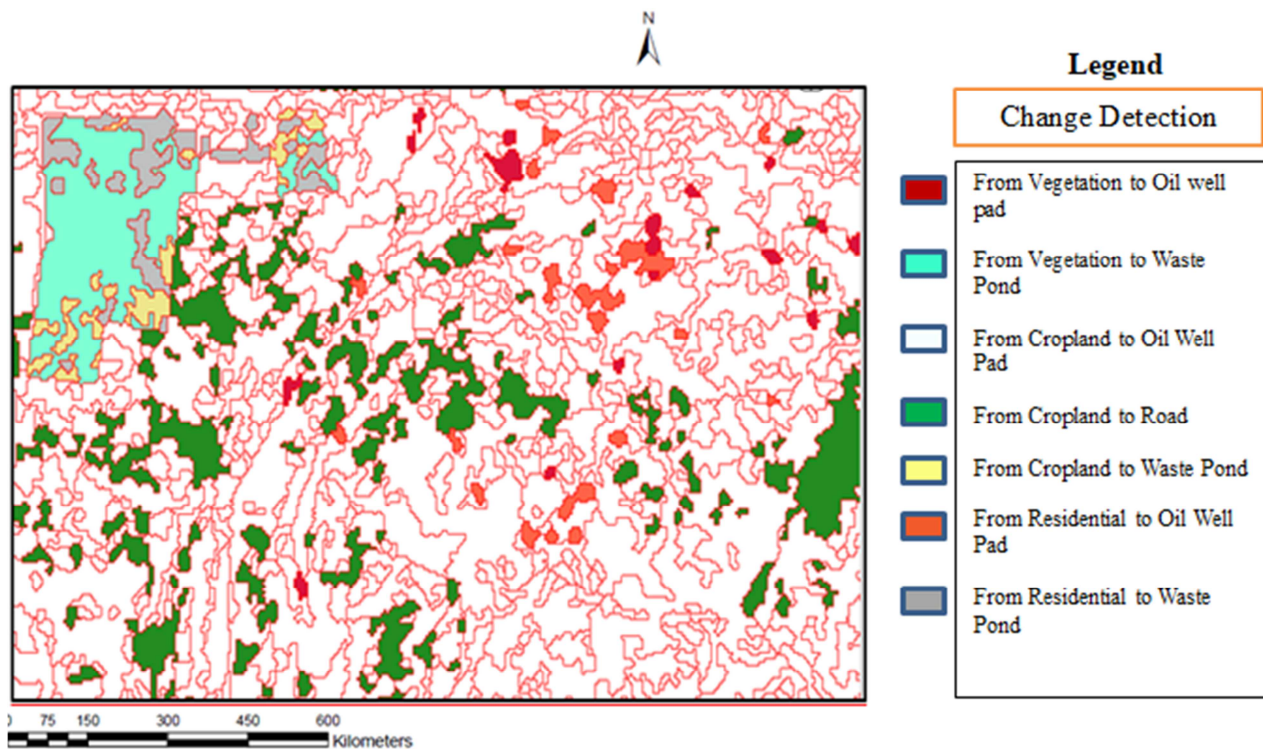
N

Legend

Change Detection

From Vegetation to Oil well pad

From Vegetation to Waste Pond

From Cropland to Oil Well Pad

From Cropland to Road

From Cropland to Waste Pond

From Residential to Oil Well Pad

From Residential to Waste Pond

0 75 150 300 450 600
Kilometers